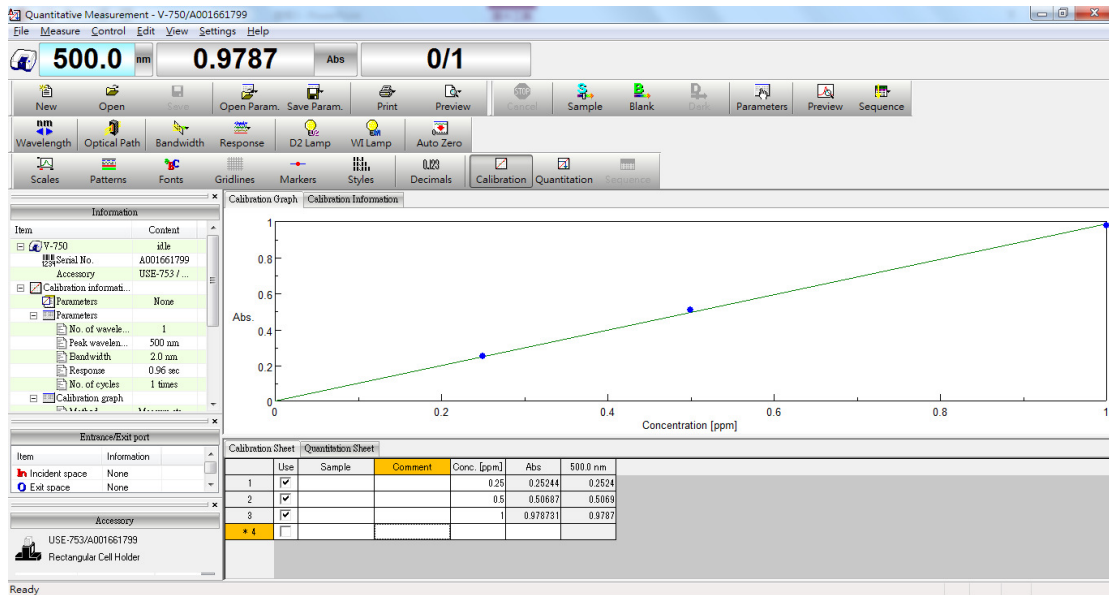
Quantitative Measurement - V-750/A001661799

File Measure Control Edit View Settings Help

500.0 nm 0.9787 Abs 0/1

New Open Save Open Param. Save Param. Print Preview Cancel Sample Blank Dark Parameters Preview Sequence

Wavelength Optical Path Bandwidth Response D2 Lamp WI Lamp Auto Zero

Scales Patterns Fonts Gridlines Markers Styles Decimals Calibration Quantitation Sequence

Information

| Item | Content |
|---|---|
| V-750 | idle |
| Serial No. | A001661799 |
| Accessory | USE-753 / ... |
| Calibration informati... | |
| Parameters | None |
| Parameters | |
| No. of wavele... | 1 |
| Peak wavelen... | 500 nm |
| Bandwidth | 2.0 nm |
| Response | 0.96 sec |
| No. of cycles | 1 times |
| Calibration graph | |

Entrance/Exit port

| Item | Information |
|---|---|
| Incident space | None |
| Exit space | None |

Accessory

USE-753/A001661799
Rectangular Cell Holder

Calibration Graph Calibration Information

Abs.
1
0.8
0.6
0.4
0.2
0
0 0.2 0.4 0.6 0.8 1
Concentration [ppm]

Calibration Sheet Quantitation Sheet

| | Use | Sample | Comment | Conc. [ppm] | Abs | 500.0 nm |
|---|---|---|---|---|---|---|
| 1 | ✔ | | | 0.25 | 0.25244 | 0.2524 |
| 2 | ✔ | | | 0.5 | 0.50687 | 0.5069 |
| 3 | ✔ | | | 1 | 0.978731 | 0.9787 |
| * 4 | | | | | | |

Ready